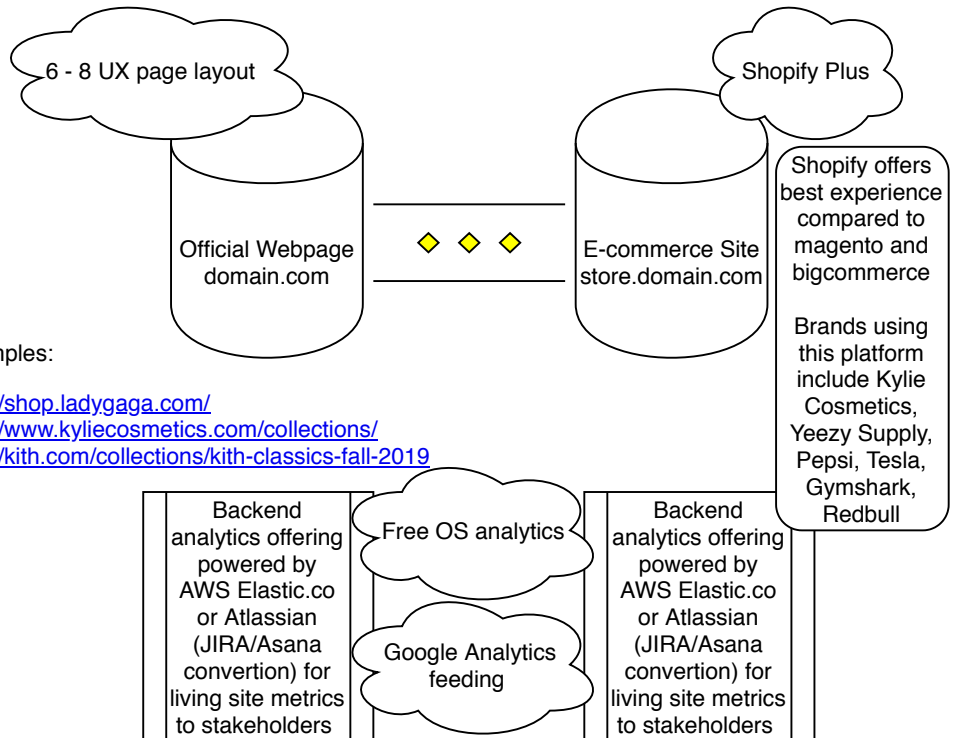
6 - 8 UX page layout

Shopify Plus

Official Webpage domain.com

E-commerce Site store.domain.com

Shopify offers best experience compared to magento and bigcommerce

Brands using this platform include Kylie Cosmetics, Yeezy Supply, Pepsi, Tesla, Gymshark, Redbull

mples:

/shop.ladygaga.com/
/www.kyliecosmetics.com/collections/
/kith.com/collections/kith-classics-fall-2019

Backend analytics offering powered by AWS Elastic.co or Atlassian (JIRA/Asana convertion) for living site metrics to stakeholders

Free OS analytics

Google Analytics feeding

Backend analytics offering powered by AWS Elastic.co or Atlassian (JIRA/Asana convertion) for living site metrics to stakeholders